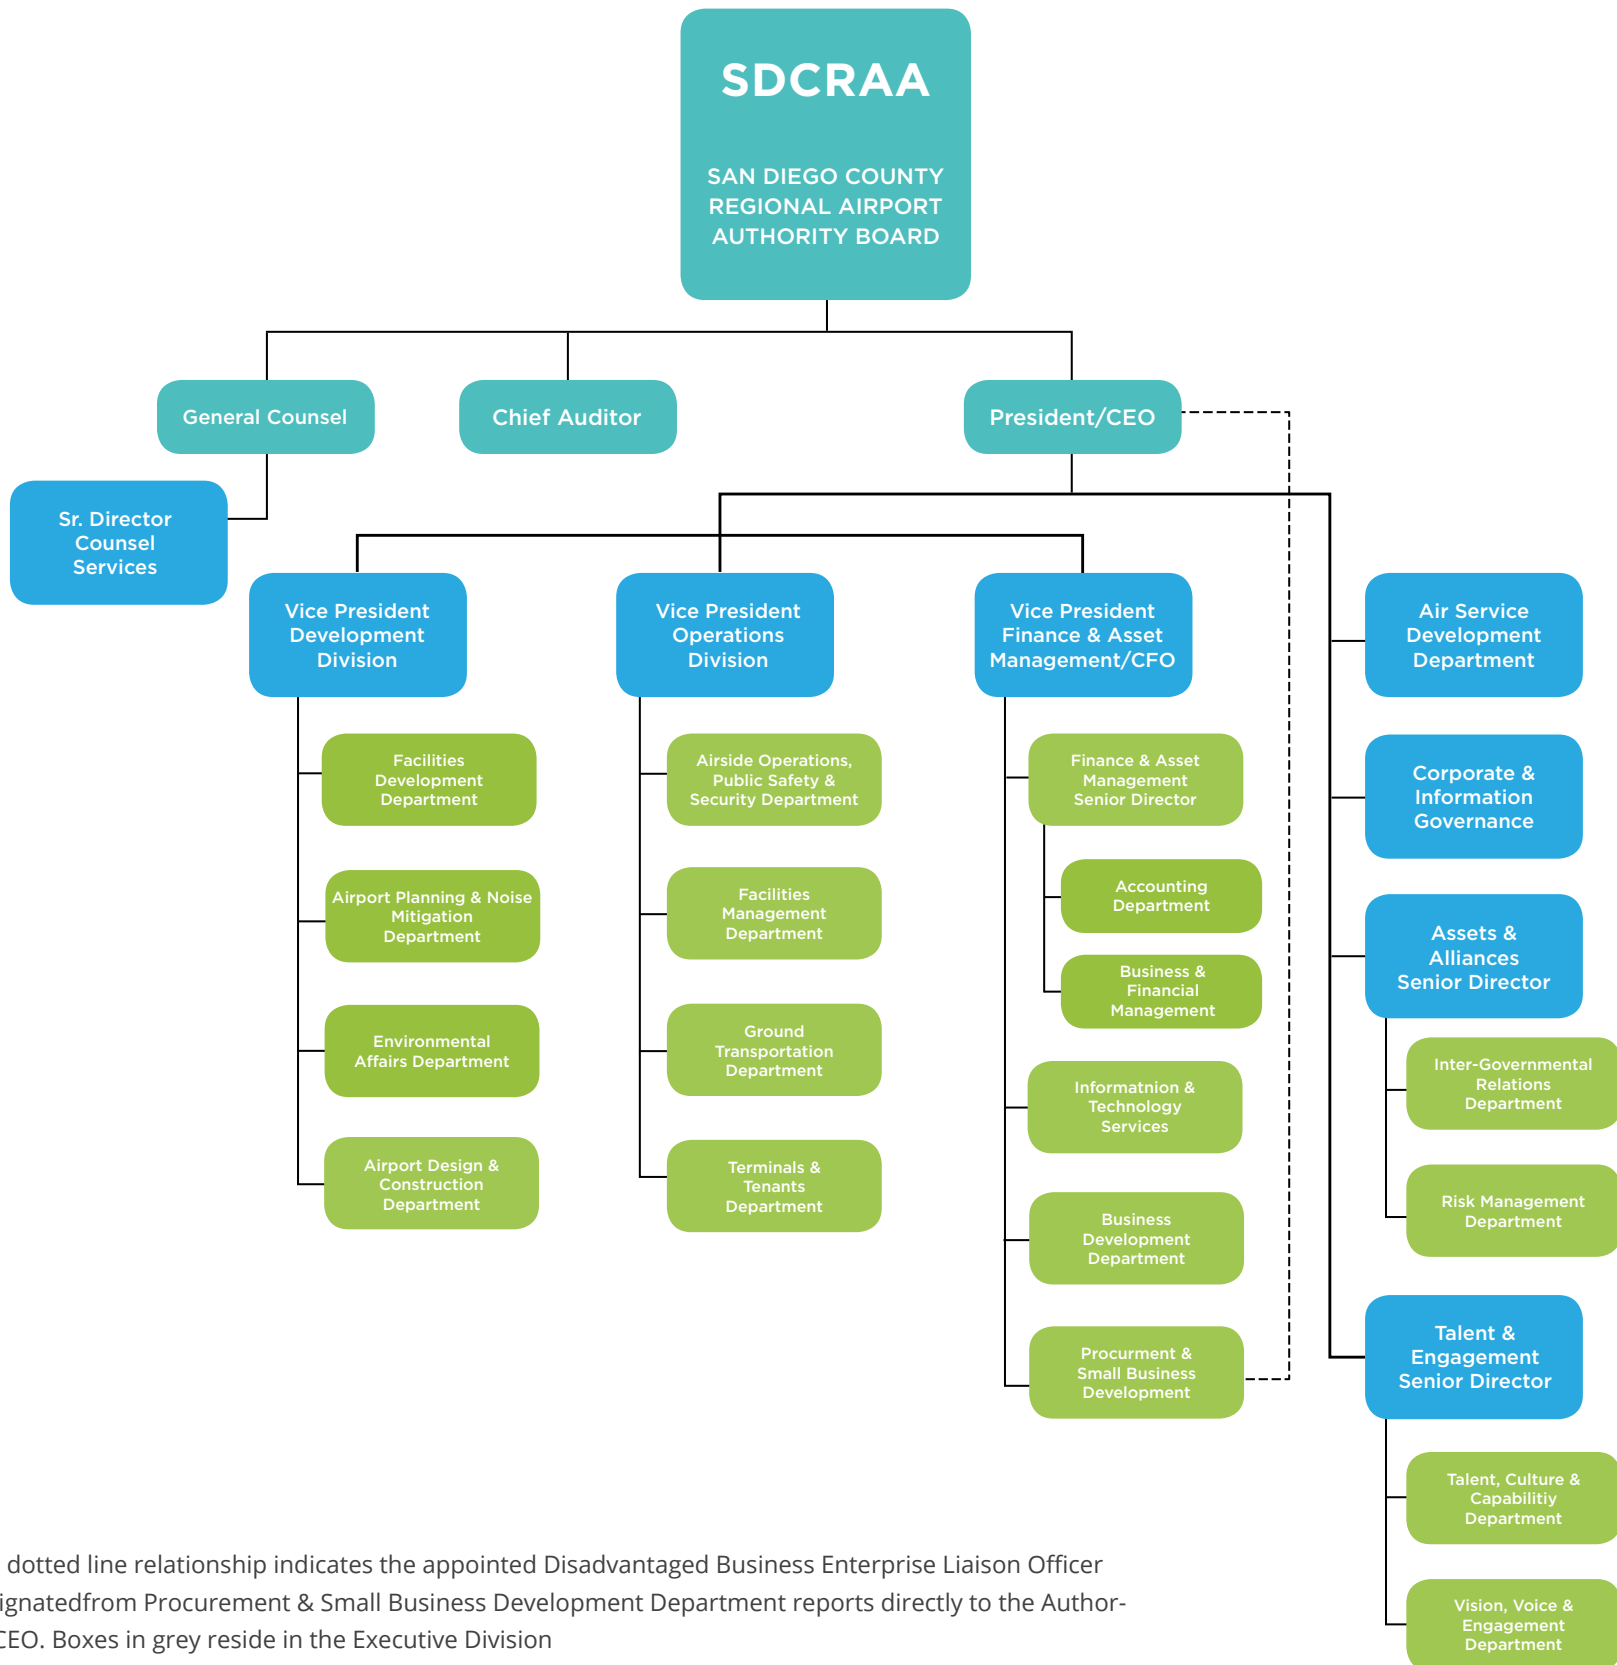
SDCRAA

SAN DIEGO COUNTY REGIONAL AIRPORT AUTHORITY BOARD

General Counsel

Chief Auditor

President/CEO

Sr. Director Counsel Services

Vice President Development Division

Facilities Development Department

Airport Planning & Noise Mitigation Department

Environmental Affairs Department

Airport Design & Construction Department

Vice President Operations Division

Airside Operations, Public Safety & Security Department

Facilities Management Department

Ground Transportation Department

Terminals & Tenants Department

Vice President Finance & Asset Management/CFO

Finance & Asset Management Senior Director

Accounting Department

Business & Financial Management

Informatnion & Technology Services

Business Development Department

Procurment & Small Business Development

Air Service Development Department

Corporate & Information Governance

Assets & Alliances Senior Director

Inter-Governmental Relations Department

Risk Management Department

Talent & Engagement Senior Director

Talent, Culture & Capabilitiy Department

Vision, Voice & Engagement Department

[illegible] dotted line relationship indicates the appointed Disadvantaged Business Enterprise Liaison Officer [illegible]ignatedfrom Procurement & Small Business Development Department reports directly to the Author- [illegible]CEO. Boxes in grey reside in the Executive Division